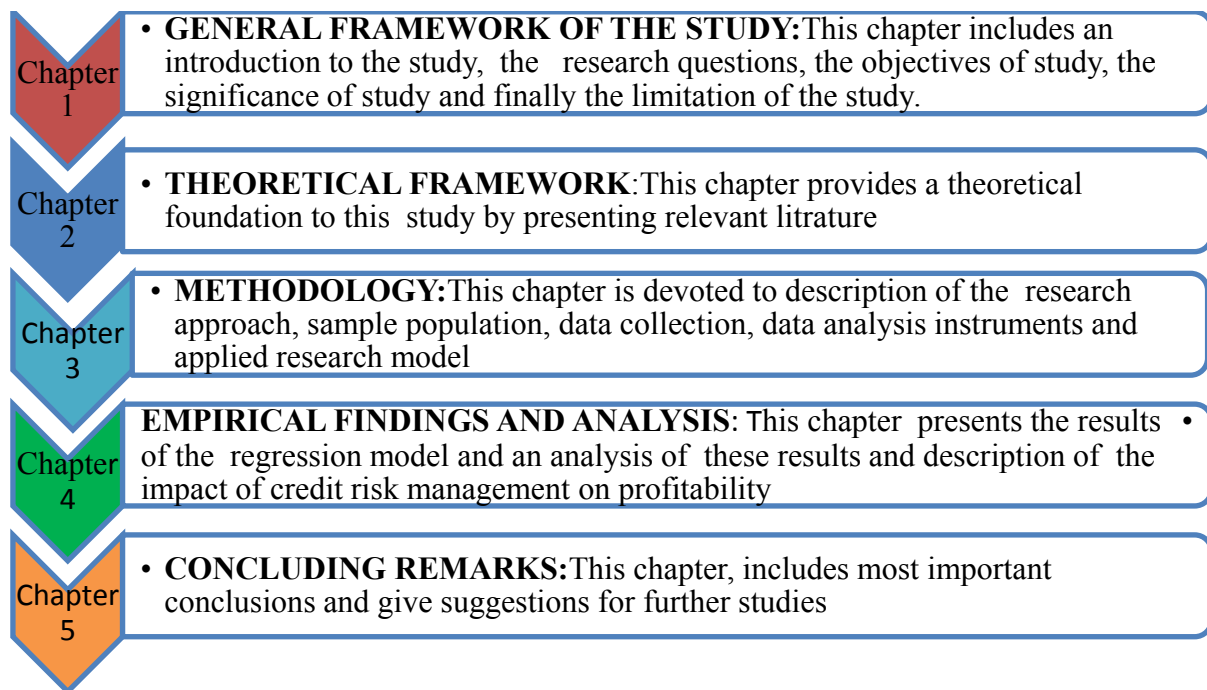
Chapter 1

• GENERAL FRAMEWORK OF THE STUDY:This chapter includes an introduction to the study, the research questions, the objectives of study, the significance of study and finally the limitation of the study.

Chapter 2

• THEORETICAL FRAMEWORK:This chapter provides a theoretical foundation to this study by presenting relevant litrature

Chapter 3

• METHODOLOGY:This chapter is devoted to description of the research approach, sample population, data collection, data analysis instruments and applied research model

Chapter 4

EMPIRICAL FINDINGS AND ANALYSIS: This chapter presents the results of the regression model and an analysis of these results and description of the impact of credit risk management on profitability •

Chapter 5

• CONCLUDING REMARKS:This chapter, includes most important conclusions and give suggestions for further studies